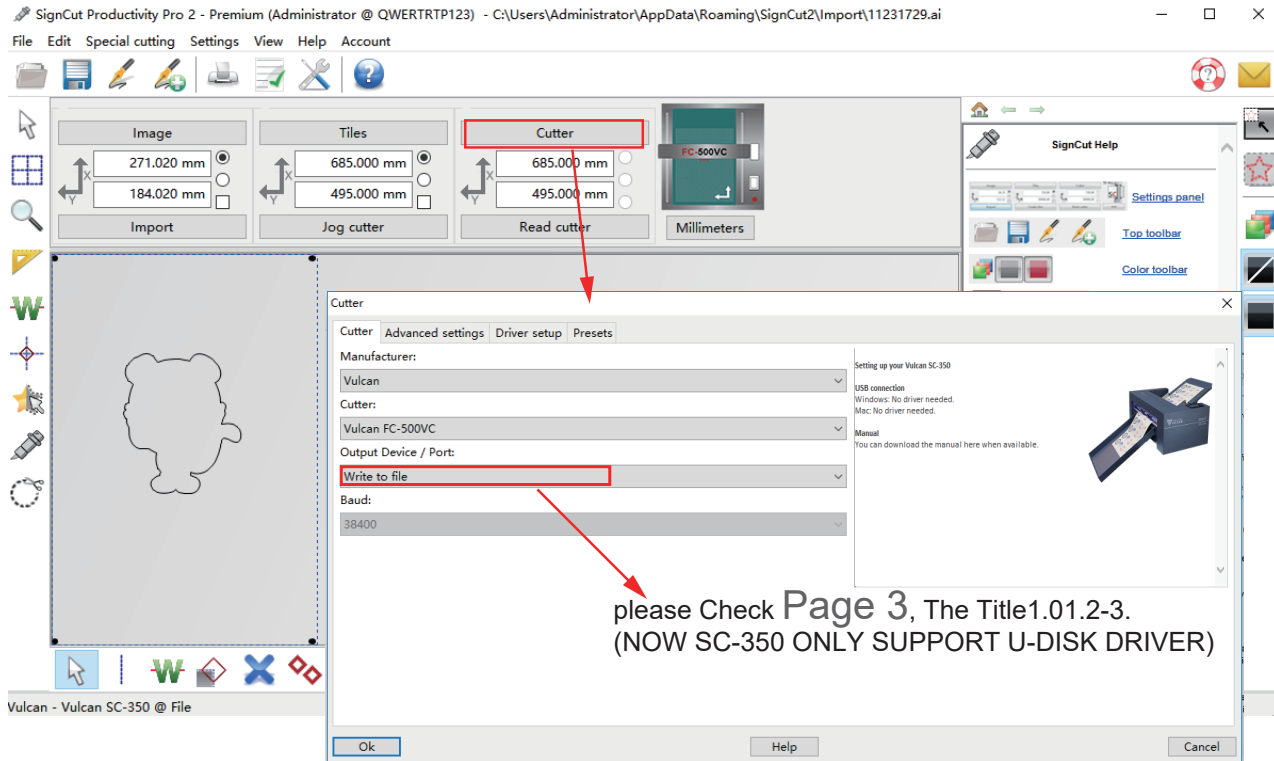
SignCut Productivity Pro 2 - Premium (Administrator @ QWERTRTP123) - C:\Users\Administrator\AppData\Roaming\SignCut2\Import\11231729.ai

File Edit Special cutting Settings View Help Account

Image
271.020 mm
184.020 mm
Import

Tiles
685.000 mm
495.000 mm
Jog cutter

Cutter
685.000 mm
495.000 mm
Read cutter

FC-500VC
Millimeters

SignCut Help
Settings panel
Top toolbar
Color toolbar

Cutter
Cutter | Advanced settings | Driver setup | Presets
Manufacturer:
Vulcan
Cutter:
Vulcan FC-500VC
Output Device / Port:
Write to file
Baud:
38400

Setting up your Vulcan SC-350
USB connection
Windows: No driver needed.
Mac: No driver needed.
Manual
You can download the manual here when available.

please Check Page 3, The Title1.01.2-3.
(NOW SC-350 ONLY SUPPORT U-DISK DRIVER)

Vulcan - Vulcan SC-350 @ File

Ok Help Cancel